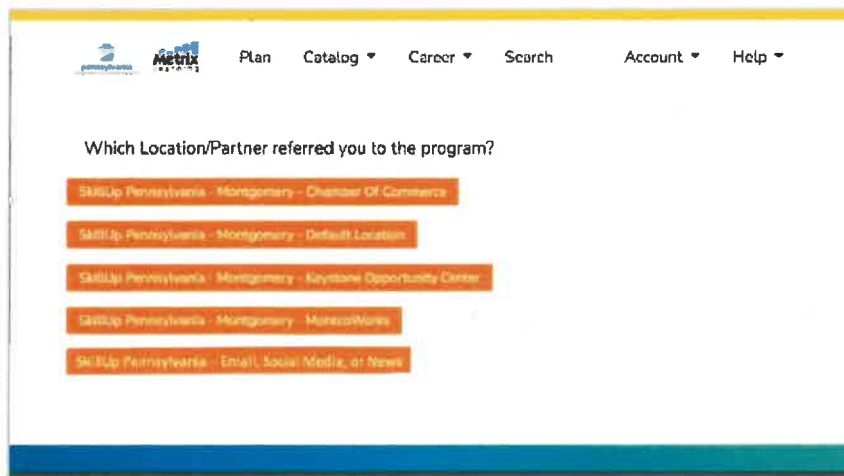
pennsylvania Metrix learning

Plan Catalog ▾ Career ▾ Search Account ▾ Help ▾

Which Location/Partner referred you to the program?

SkillUp Pennsylvania - Montgomery - Chamber Of Commerce

SkillUp Pennsylvania - Montgomery - Default Location

SkillUp Pennsylvania - Montgomery - Keystone Opportunity Center

SkillUp Pennsylvania - Montgomery - MontcoWorks

SkillUp Pennsylvania - Email, Social Media, or News